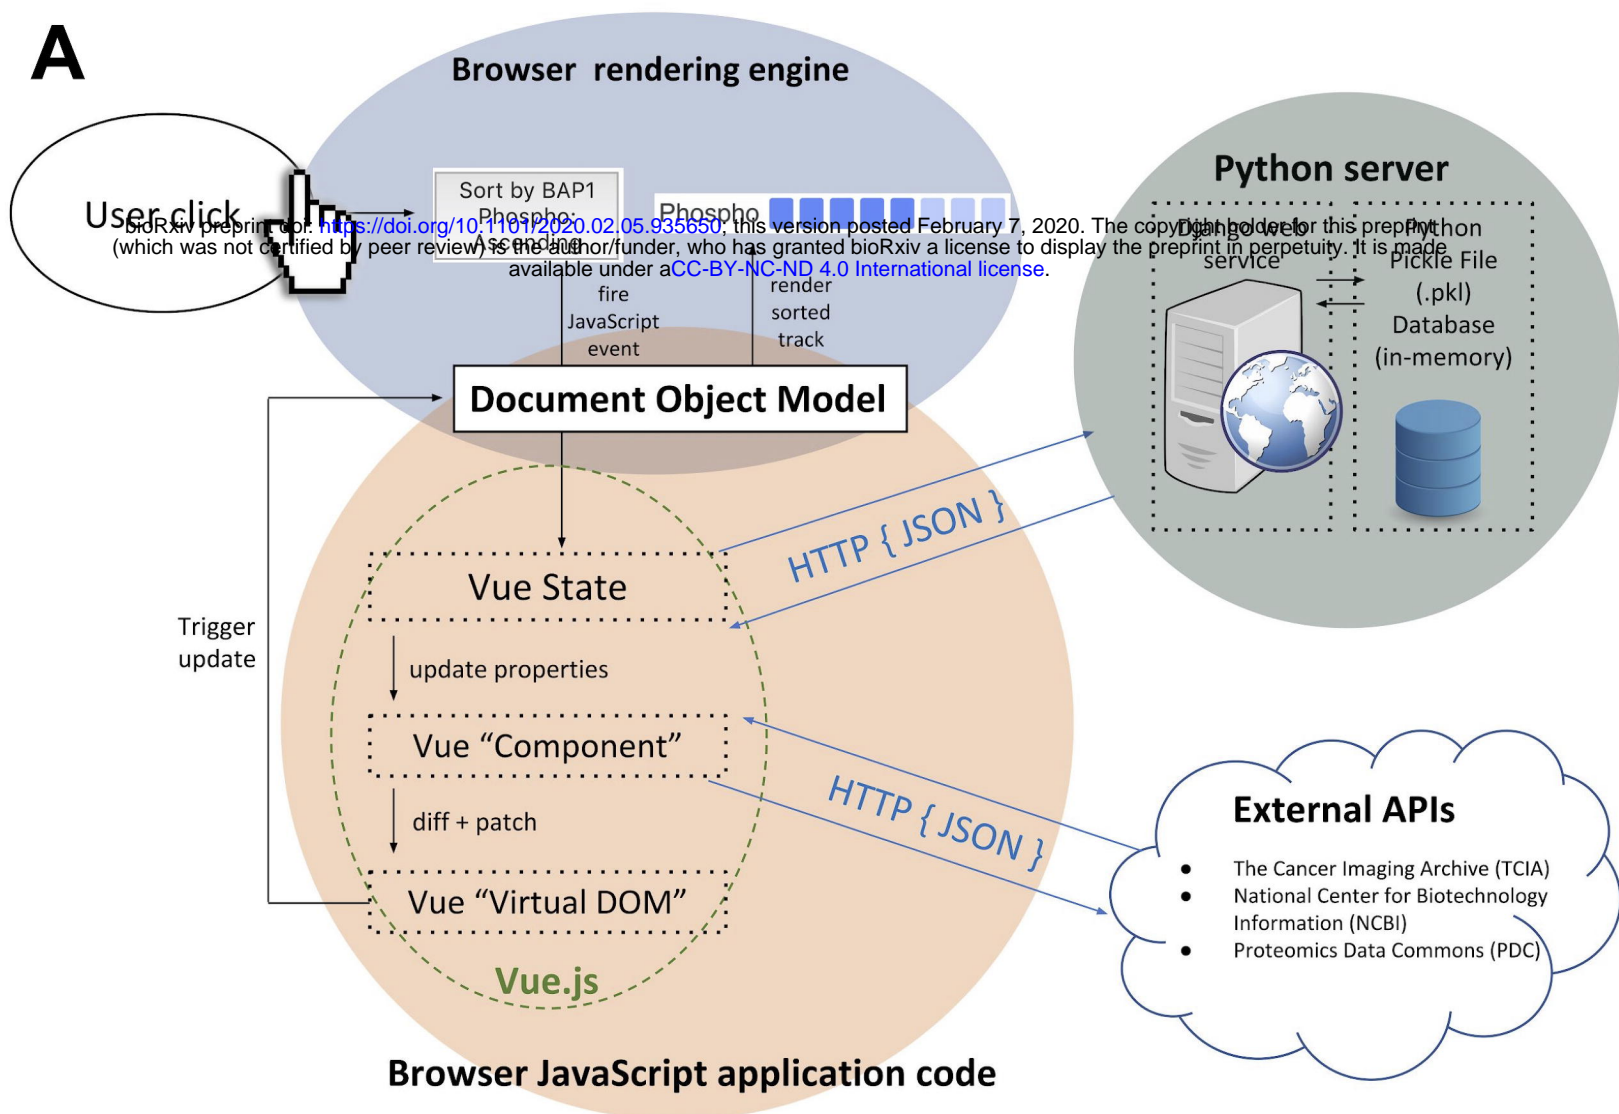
A

Browser rendering engine

User click

Sort by BAP1 Phospho: Ascending

Phospho

bioRxiv preprint doi: https://doi.org/10.1101/2020.02.05.935650; this version posted February 7, 2020. The copyright holder for this preprint (which was not certified by peer review) is the author/funder, who has granted bioRxiv a license to display the preprint in perpetuity. It is made available under aCC-BY-NC-ND 4.0 International license.

fire JavaScript event

render sorted track

Document Object Model

Python server

Django web service

Python Pickle File (.pkl) Database (in-memory)

HTTP { JSON }

Trigger update

Vue State

update properties

Vue "Component"

diff + patch

Vue "Virtual DOM"

Vue.js

HTTP { JSON }

External APIs

• The Cancer Imaging Archive (TCIA)
• National Center for Biotechnology Information (NCBI)
• Proteomics Data Commons (PDC)

Browser JavaScript application code